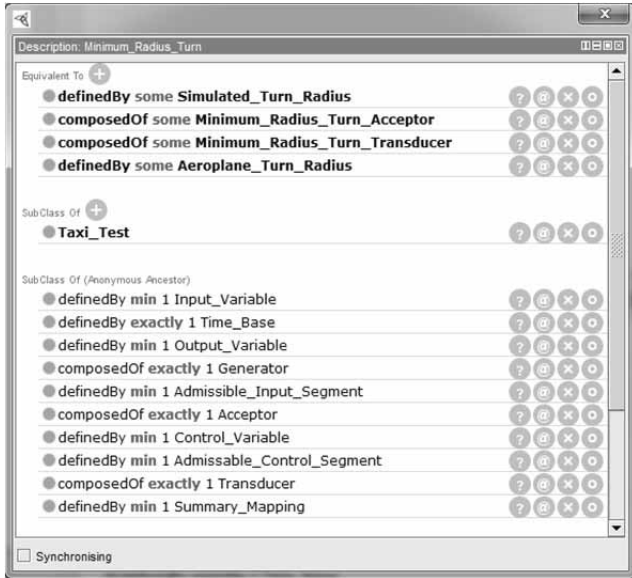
Description: Minimum_Radius_Turn

Equivalent To

definedBy some Simulated_Turn_Radius

composedOf some Minimum_Radius_Turn_Acceptor

composedOf some Minimum_Radius_Turn_Transducer

definedBy some Aeroplane_Turn_Radius

SubClass Of

Taxi_Test

SubClass Of (Anonymous Ancestor)

definedBy min 1 Input_Variable

definedBy exactly 1 Time_Base

definedBy min 1 Output_Variable

composedOf exactly 1 Generator

definedBy min 1 Admissible_Input_Segment

composedOf exactly 1 Acceptor

definedBy min 1 Control_Variable

definedBy min 1 Admissable_Control_Segment

composedOf exactly 1 Transducer

definedBy min 1 Summary_Mapping

Synchronising